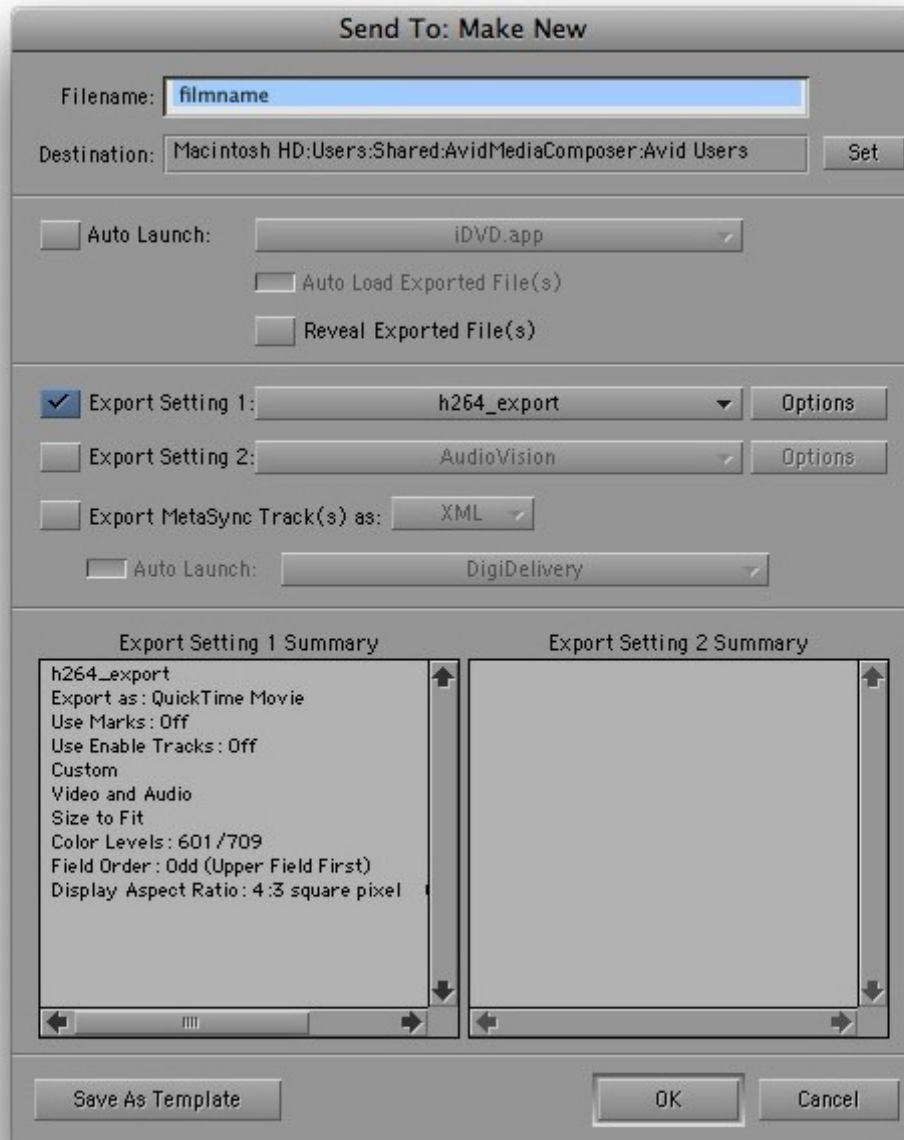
Send To: Make New

Filename: filmname

Destination: Macintosh HD:Users:Shared:AvidMediaComposer:Avid Users

Set

Auto Launch: iDVD.app

Auto Load Exported File(s)

Reveal Exported File(s)

Export Setting 1: h264_export

Options

Export Setting 2: AudioVision

Options

Export MetaSync Track(s) as: XML

Auto Launch: DigiDelivery

Export Setting 1 Summary

h264_export
Export as: QuickTime Movie
Use Marks: Off
Use Enable Tracks: Off
Custom
Video and Audio
Size to Fit
Color Levels: 601/709
Field Order: Odd (Upper Field First)
Display Aspect Ratio: 4:3 square pixel

Export Setting 2 Summary

Save As Template

OK

Cancel